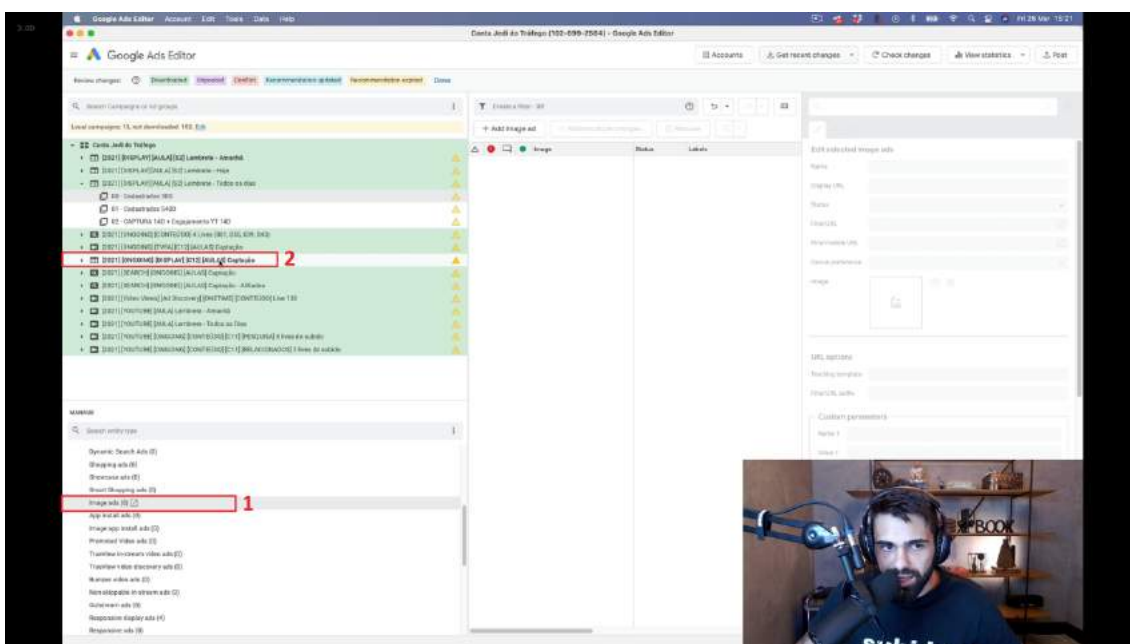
Google Ads Editor Account Edit Tools Data Help

Conta Jedi do Tráfego (102-699-2584) - Google Ads Editor

Google Ads Editor

Accounts Get recent changes Check changes View statistics Post

Review changes: Downloaded Unposted Conflict Recommendations updated Recommendations expired Done

Search campaigns or ad groups

Local campaigns: 13, not downloaded: 152. Edit

Conta Jedi do Tráfego
[2021] [DISPLAY] [AULA] [S2] Lembrete - Amanhã
[2021] [DISPLAY] [AULA] [S2] Lembrete - Hoje
[2021] [DISPLAY] [AULA] [S2] Lembrete - Todos os dias
00 - Cadastrados 180
01 - Cadastrados 540
02 - CAPTURA 14D + Engajamento YT 14D
[2021] [DISCOVERY] [CONTEÚDO] 4 Lives (001, 002, 009, 043)
[2021] [DISCOVERY] [TYPA] [C13] [AULAS] Captação
[2021] [ONGOING] [DISPLAY] [C12] [AULAS] Captação 2
[2021] [SEARCH] [ONGOING] [AULAS] Captação
[2021] [SEARCH] [ONGOING] [AULAS] Captação - Afiliados
[2021] [Video Views] [Ad Discovery] [INSTINT] [CONTEÚDO] Live 135
[2021] [YOUTUBE] [AULA] Lembrete - Amanhã
[2021] [YOUTUBE] [AULA] Lembrete - Todos os Dias
[2021] [YOUTUBE] [ONGOING] [CONTEÚDO] [C11] [PESQUISA] 5 lives de sabido
[2021] [YOUTUBE] [ONGOING] [CONTEÚDO] [C11] [RELACIONADOS] 5 lives de sabido

MANAGE

Search entity type

Dynamic Search Ads (0)
Shopping ads (0)
Showcase ads (0)
Smart Shopping ads (0)
Image ads (0) 1
App install ads (0)
Image app install ads (0)
Promoted Video ads (0)
TrueView in-stream video ads (0)
TrueView video discovery ads (0)
Bumper video ads (0)
Non-skippable in-stream ads (0)
Outstream ads (0)
Responsive display ads (4)
Responsive ads (0)

Create a filter

+ Add image ad

Image Status Labels

Edit selected image ads
Name
Display URL
Status
Final URL
Final mobile URL
Device preference
Image

URL options
Tracking template
Final URL suffix
Custom parameters
Name 1
Value 1

BOOK